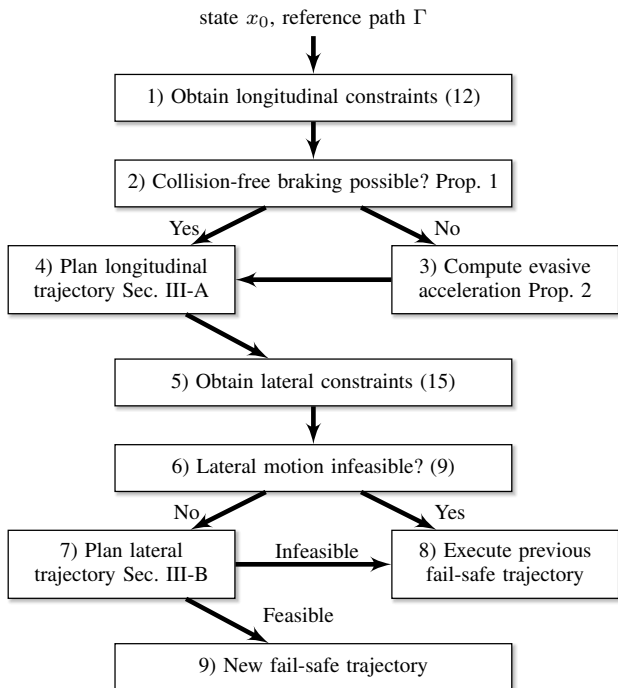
state $x_0$, reference path $\Gamma$

1) Obtain longitudinal constraints (12)

2) Collision-free braking possible? Prop. 1

Yes

No

4) Plan longitudinal trajectory Sec. III-A

3) Compute evasive acceleration Prop. 2

5) Obtain lateral constraints (15)

6) Lateral motion infeasible? (9)

No

Yes

7) Plan lateral trajectory Sec. III-B

Infeasible

8) Execute previous fail-safe trajectory

Feasible

9) New fail-safe trajectory